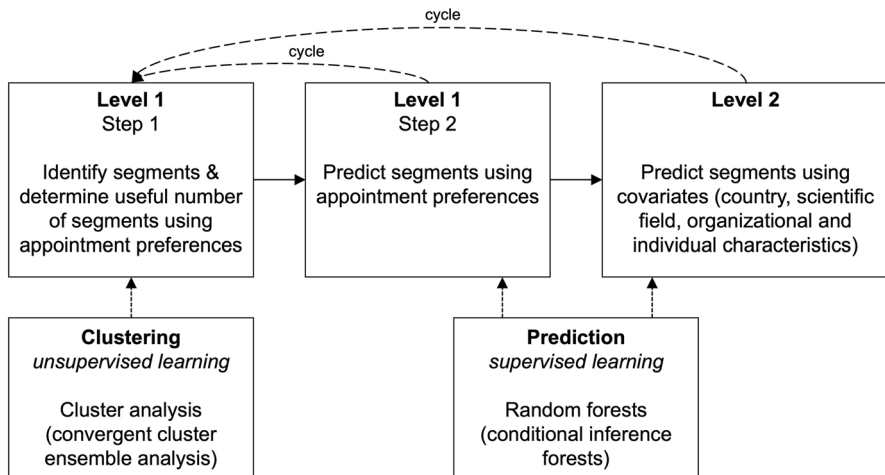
cycle

cycle

**Level 1**
Step 1

Identify segments & determine useful number of segments using appointment preferences

**Level 1**
Step 2

Predict segments using appointment preferences

**Level 2**

Predict segments using covariates (country, scientific field, organizational and individual characteristics)

**Clustering**
*unsupervised learning*

Cluster analysis (convergent cluster ensemble analysis)

**Prediction**
*supervised learning*

Random forests (conditional inference forests)